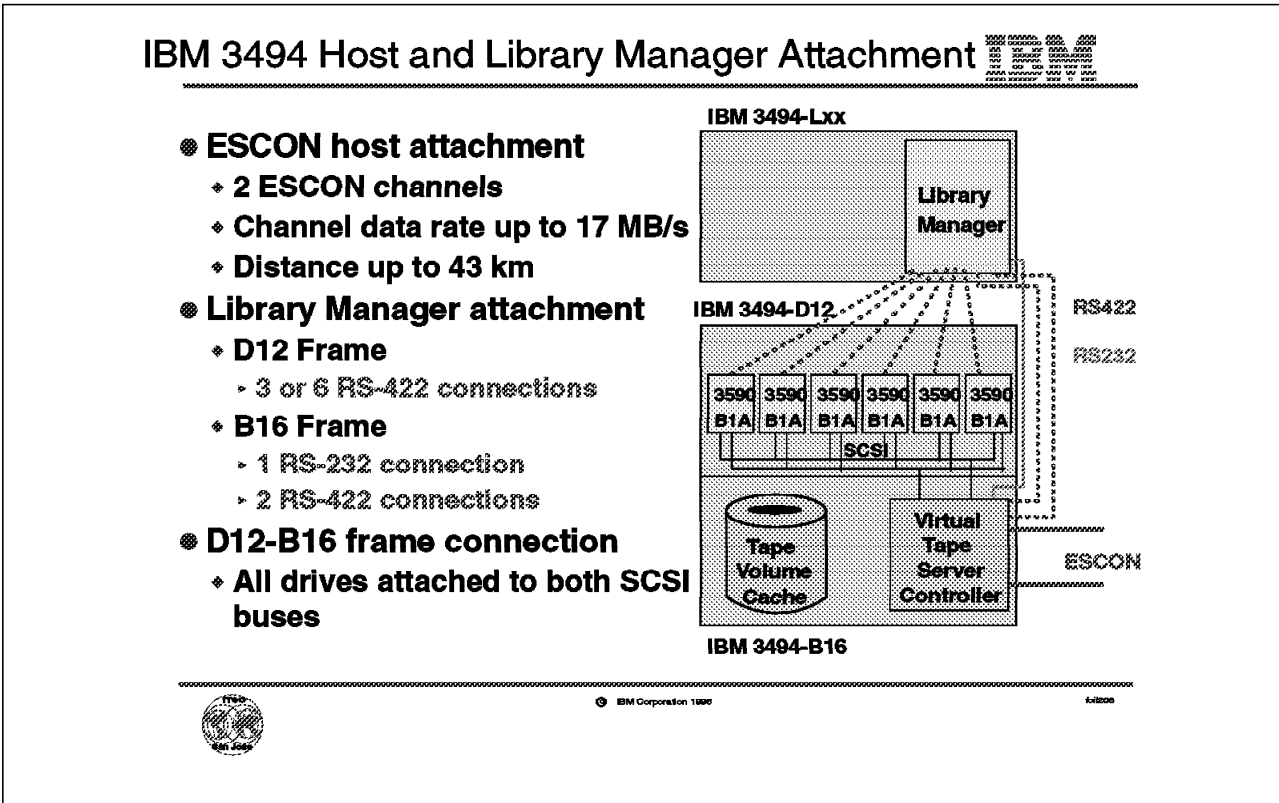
IBM 3494 Host and Library Manager Attachment IBM

ESCON host attachment
2 ESCON channels
Channel data rate up to 17 MB/s
Distance up to 43 km

Library Manager attachment
D12 Frame
3 or 6 RS-422 connections
B16 Frame
1 RS-232 connection
2 RS-422 connections

D12-B16 frame connection
All drives attached to both SCSI buses

IBM 3494-Lxx
Library Manager
IBM 3494-D12
RS422
RS232
3590 B1A
3590 B1A
3590 B1A
3590 B1A
3590 B1A
3590 B1A
SCSI
Tape Volume Cache
Virtual Tape Server Controller
ESCON
IBM 3494-B16

ITSO San Jose
© IBM Corporation 1996
foil208